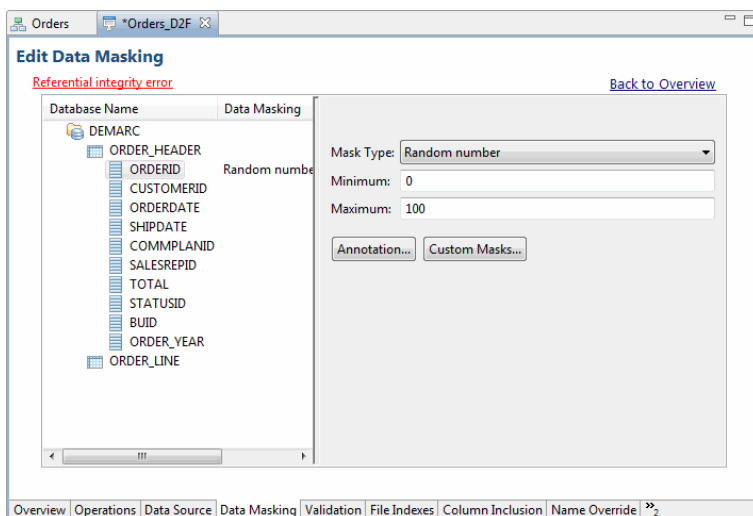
Orders *Orders_D2F

Edit Data Masking

Referential integrity error

Back to Overview

| Database Name | Data Masking |
|---|---|
| DEMARC | |
| ORDER_HEADER | |
| ORDERID | Random numbe |
| CUSTOMERID | |
| ORDERDATE | |
| SHIPDATE | |
| COMMPLANID | |
| SALESREPID | |
| TOTAL | |
| STATUSID | |
| BUID | |
| ORDER_YEAR | |
| ORDER_LINE | |

III

Mask Type: Random number

Minimum: 0

Maximum: 100

Annotation... Custom Masks...

Overview Operations Data Source Data Masking Validation File Indexes Column Inclusion Name Override »2